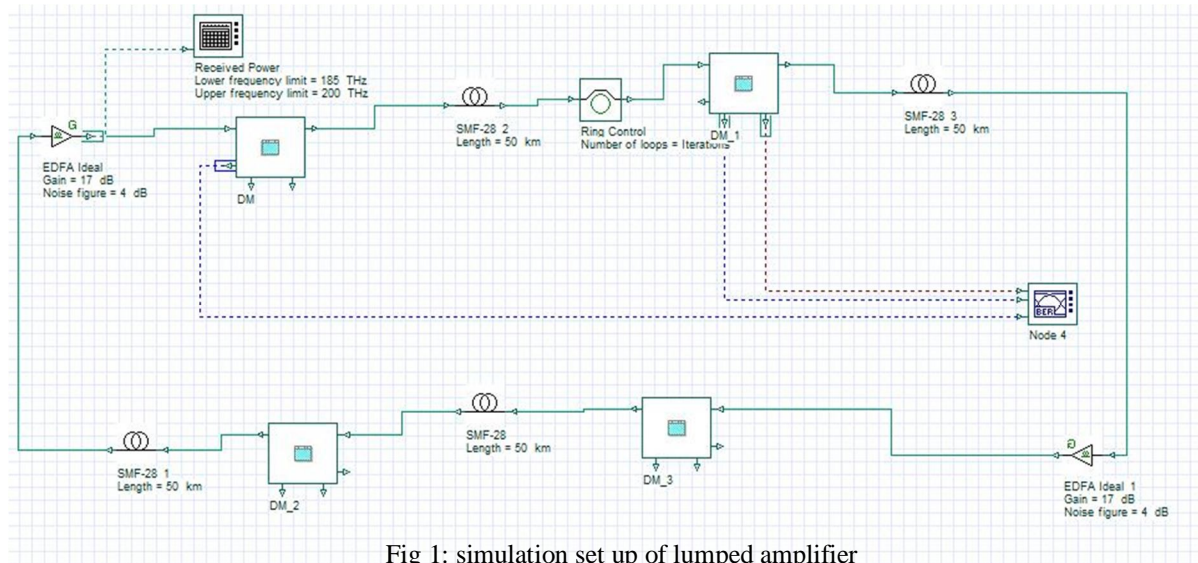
Received Power
Lower frequency limit = 185 THz
Upper frequency limit = 200 THz

G

EDFA Ideal
Gain = 17 dB
Noise figure = 4 dB

DM

SMF-28 2
Length = 50 km

Ring Control
Number of loops = Iterations

DM_1

SMF-28 3
Length = 50 km

BER

Node 4

SMF-28 1
Length = 50 km

DM_2

SMF-28
Length = 50 km

DM_3

G

EDFA Ideal 1
Gain = 17 dB
Noise figure = 4 dB

Fig 1: simulation set up of lumped amplifier